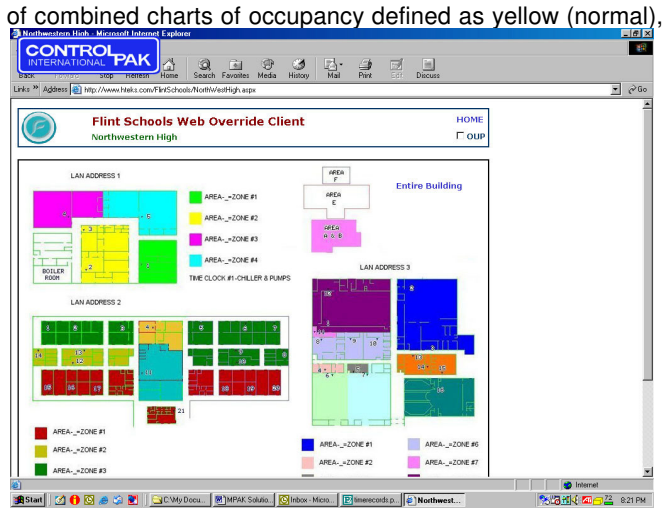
of combined charts of occupancy defined as yellow (normal),

Northwestern High - Microsoft Internet Explorer

CONTROL INTERNATIONAL PAK

Back Forward Stop Refresh Home Search Favorites Media History Mail Print Edit Discuss

Links Address http://www.hteks.com/FlintSchools/NorthWestHigh.aspx Go

Flint Schools Web Override Client
Northwestern High

HOME
OUP

LAN ADDRESS 1

AREA-_=ZONE #1
AREA-_=ZONE #2
AREA-_=ZONE #3
AREA-_=ZONE #4
TIME CLOCK #1-CHILLER & PUMPS

BOILER ROOM

AREA F
AREA E
AREA A & B

Entire Building

LAN ADDRESS 3

LAN ADDRESS 2

AREA-_=ZONE #1
AREA-_=ZONE #2
AREA-_=ZONE #3

AREA-_=ZONE #1
AREA-_=ZONE #2
AREA-_=ZONE #6
AREA-_=ZONE #7

Internet

Start C:\My Docu... MPAK Solutio... Inbox - Micro... timerecords.p... Northwest... 8:21 PM